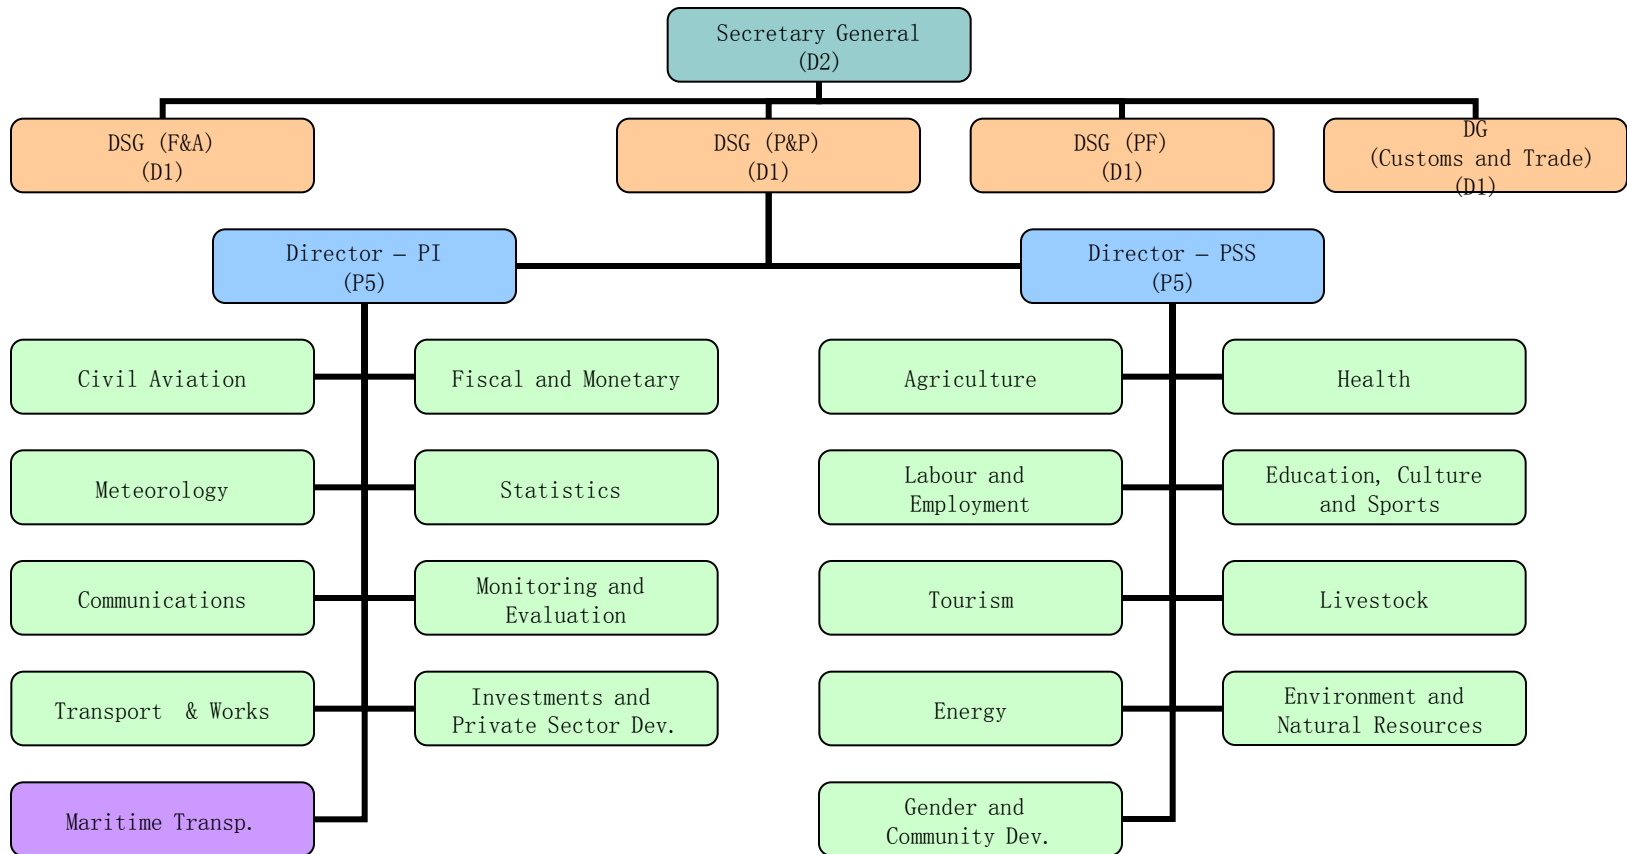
Secretary General
(D2)

DSG (F&A)
(D1)

DSG (P&P)
(D1)

DSG (PF)
(D1)

DG
(Customs and Trade)
(D1)

Director – PI
(P5)

Director – PSS
(P5)

Civil Aviation

Fiscal and Monetary

Meteorology

Statistics

Communications

Monitoring and Evaluation

Transport & Works

Investments and Private Sector Dev.

Maritime Transp.

Agriculture

Health

Labour and Employment

Education, Culture and Sports

Tourism

Livestock

Energy

Environment and Natural Resources

Gender and Community Dev.